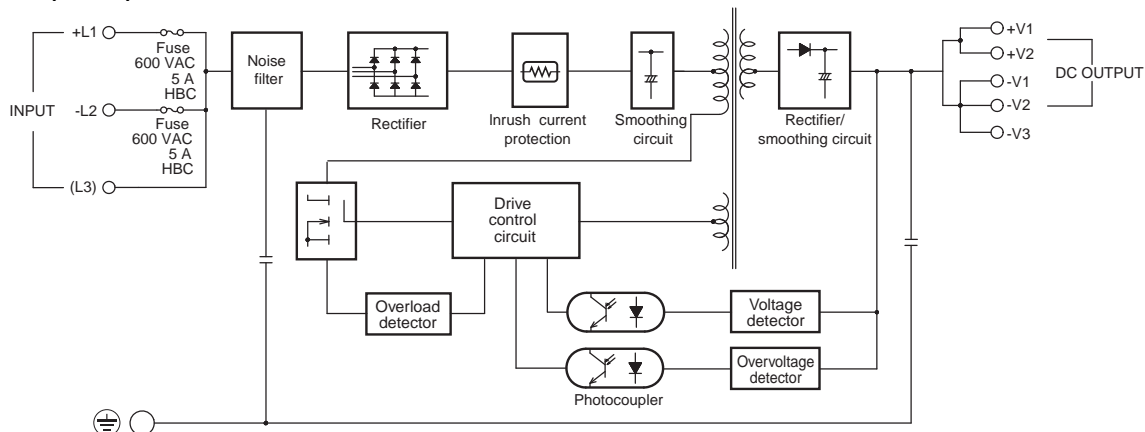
+L1
Fuse
600 VAC
5 A
HBC

INPUT

-L2
Fuse
600 VAC
5 A
HBC

(L3)

Noise filter

Rectifier

Inrush current protection

Smoothing circuit

Rectifier/ smoothing circuit

+V1
+V2
-V1
-V2
-V3

DC OUTPUT

Drive control circuit

Overload detector

Voltage detector

Overvoltage detector

Photocoupler